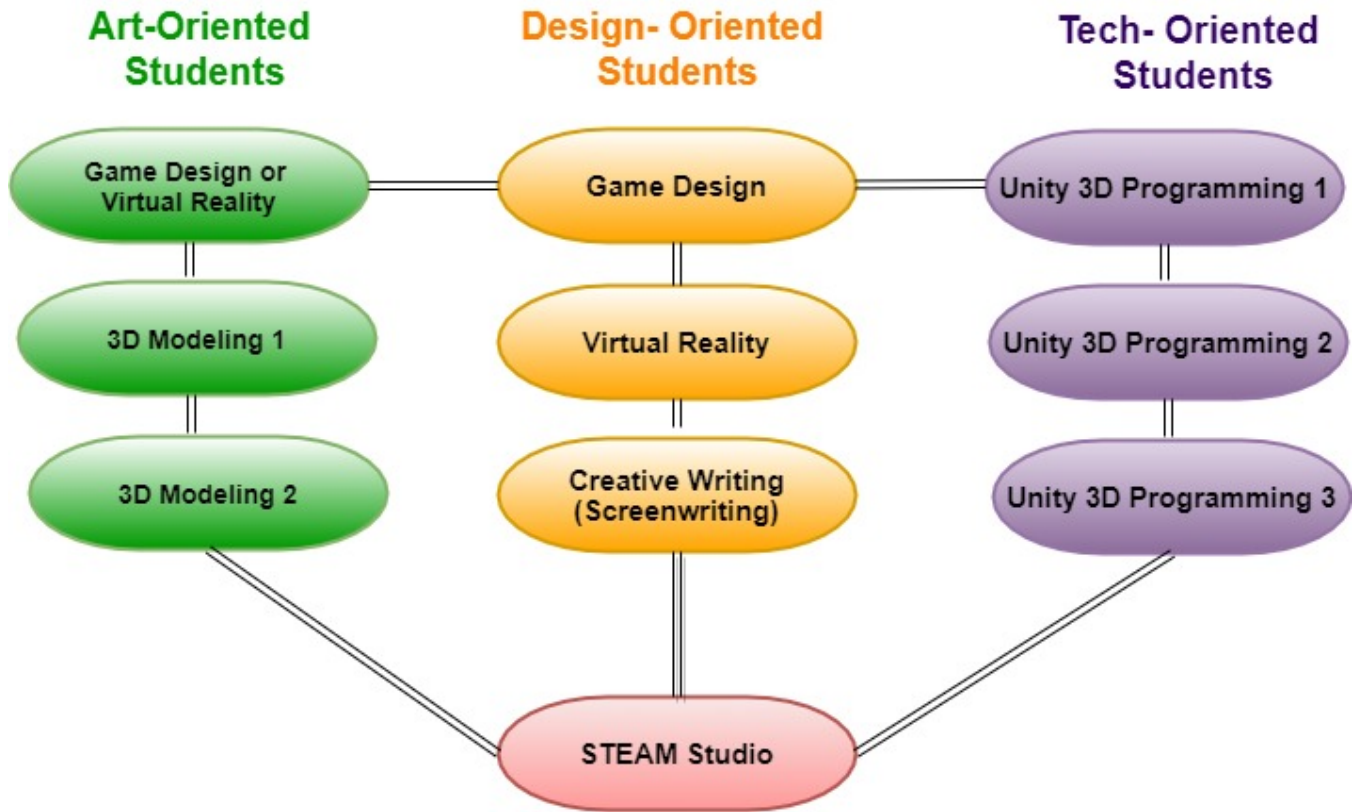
Art-Oriented Students

Design- Oriented Students

Tech- Oriented Students

Game Design or Virtual Reality

Game Design

Unity 3D Programming 1

3D Modeling 1

Virtual Reality

Unity 3D Programming 2

3D Modeling 2

Creative Writing (Screenwriting)

Unity 3D Programming 3

STEAM Studio